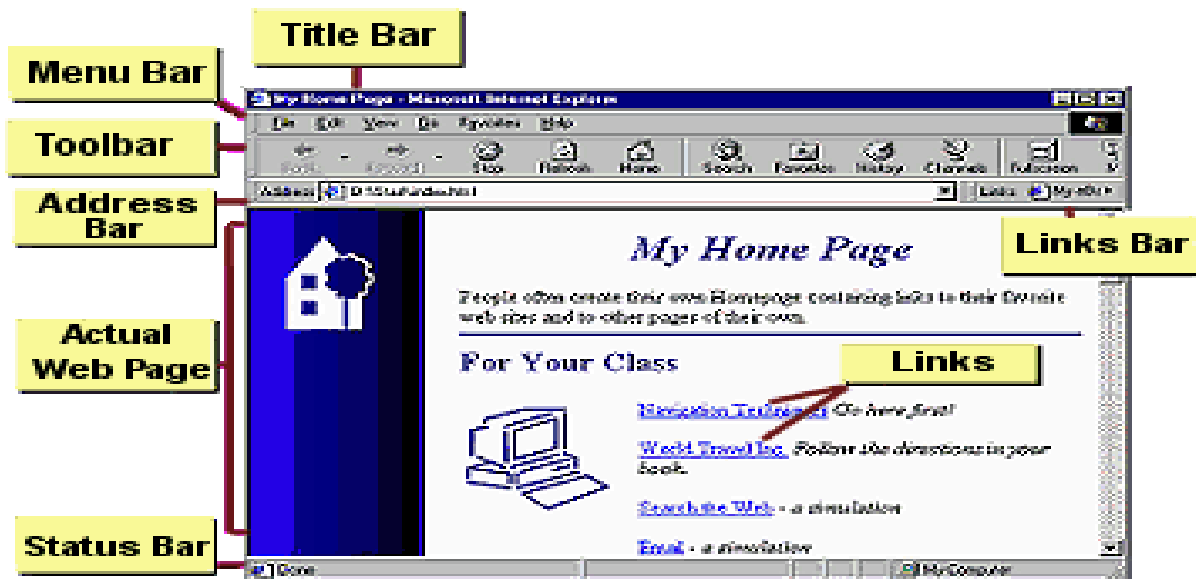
Title Bar

Menu Bar

Toolbar

Address Bar

Actual Web Page

Status Bar

Links Bar

Links

My Home Page - Microsoft Internet Explorer

File Edit View Go Favorites Help

Back Forward Stop Refresh Home Search Favorites History Channels Fullscreen

Address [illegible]

Links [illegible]

My Home Page

People often create their own Homepage containing links to their favorite web sites and to other pages of their own.

For Your Class

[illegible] Go here first!

World Travel Inc. Follow the directions in your book.

Search the Web - a simulation

Email - a simulation

Done

My Computer